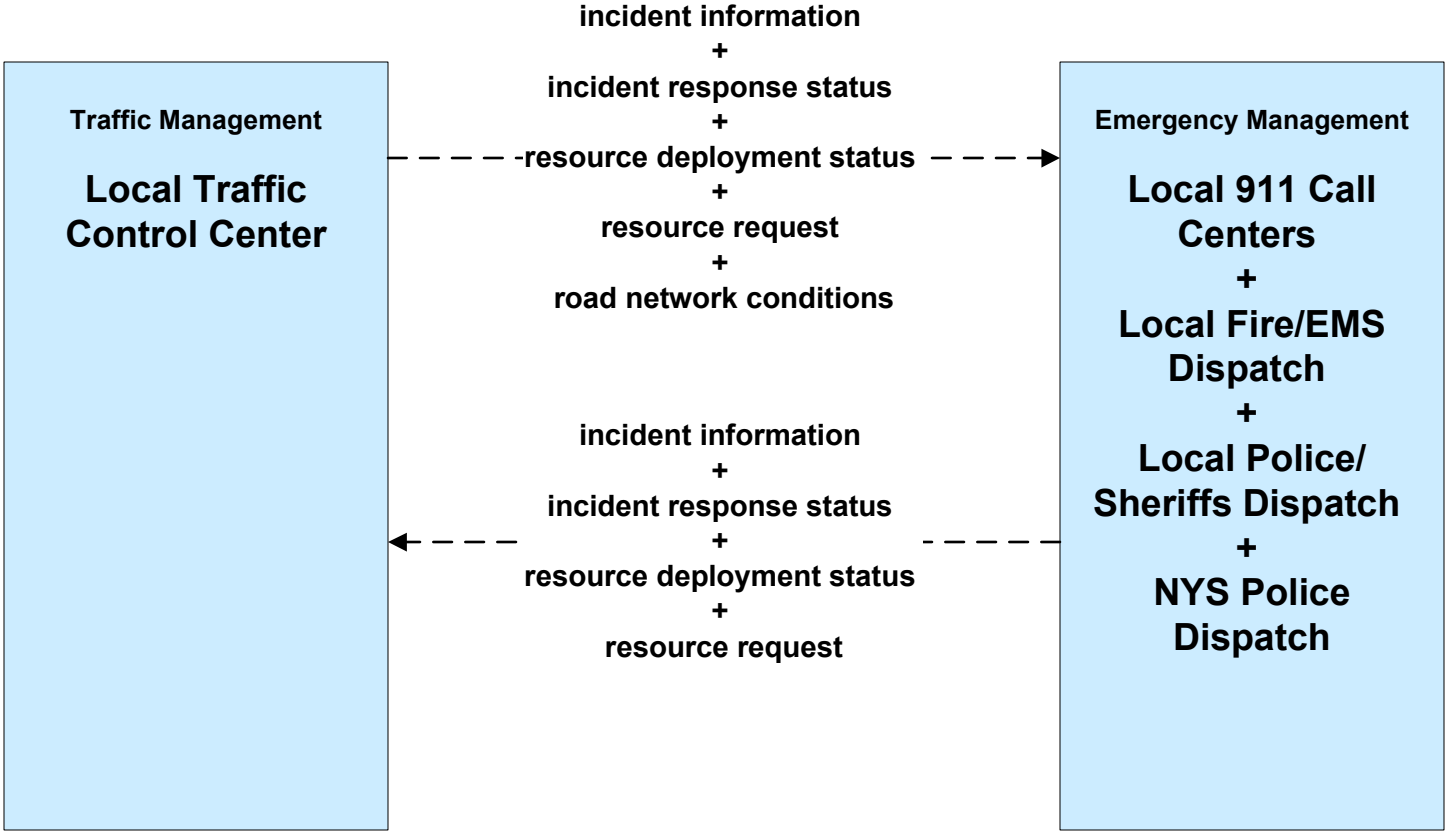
Traffic Management

Local Traffic Control Center

incident information
+
incident response status
+
resource deployment status
+
resource request
+
road network conditions

incident information
+
incident response status
+
resource deployment status
+
resource request

Emergency Management

Local 911 Call Centers
+
Local Fire/EMS Dispatch
+
Local Police/ Sheriffs Dispatch
+
NYS Police Dispatch